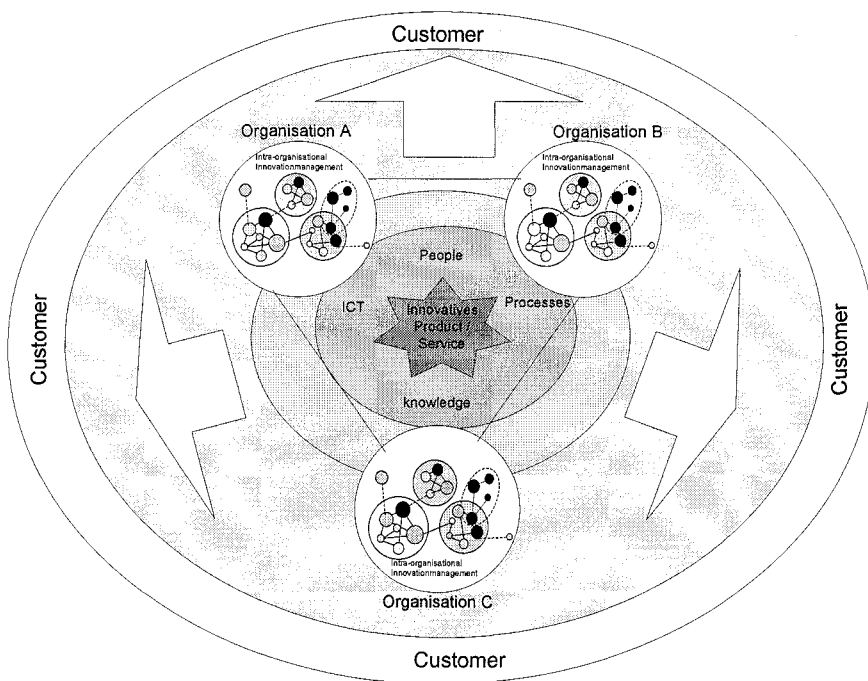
Customer

Organisation A

Intra-organisational Innovationmanagement

Organisation B

Intra-organisational Innovationmanagement

Customer

People

ICT

Innovatives Product / Service

Processes

Customer

knowledge

Intra-organisational Innovationmanagement

Organisation C

Customer